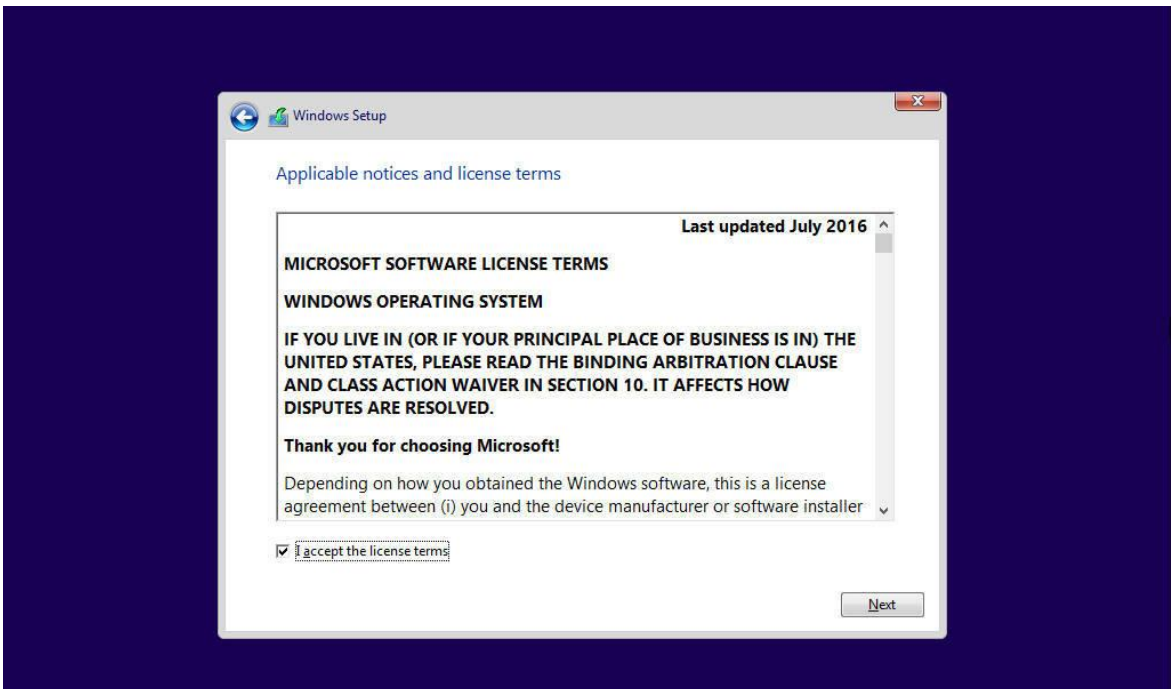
Windows Setup

Applicable notices and license terms

Last updated July 2016

MICROSOFT SOFTWARE LICENSE TERMS

WINDOWS OPERATING SYSTEM

IF YOU LIVE IN (OR IF YOUR PRINCIPAL PLACE OF BUSINESS IS IN) THE UNITED STATES, PLEASE READ THE BINDING ARBITRATION CLAUSE AND CLASS ACTION WAIVER IN SECTION 10. IT AFFECTS HOW DISPUTES ARE RESOLVED.

Thank you for choosing Microsoft!

Depending on how you obtained the Windows software, this is a license agreement between (i) you and the device manufacturer or software installer

I accept the license terms

Next